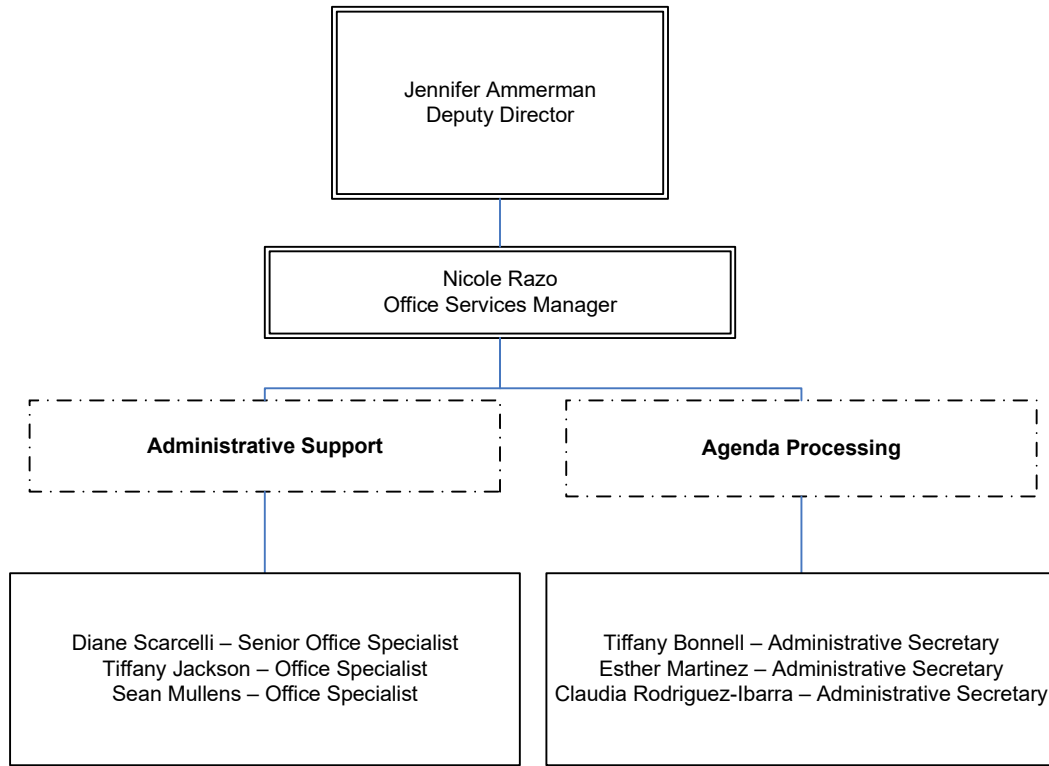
Jennifer Ammerman
Deputy Director

Nicole Razo
Office Services Manager

**Administrative Support**

**Agenda Processing**

Diane Scarcelli – Senior Office Specialist
Tiffany Jackson – Office Specialist
Sean Mullens – Office Specialist

Tiffany Bonnell – Administrative Secretary
Esther Martinez – Administrative Secretary
Claudia Rodriguez-Ibarra – Administrative Secretary